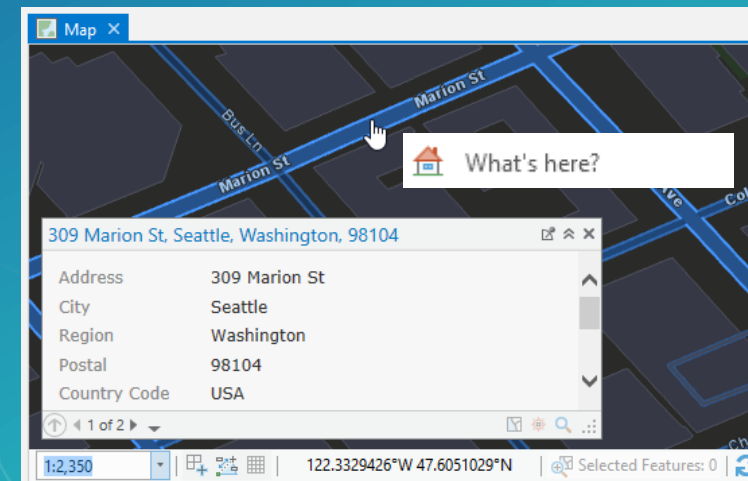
Map ×

Marion St

Bus Ln

Marion St

What's here?

Ave

Col

309 Marion St, Seattle, Washington, 98104

| | |
|---|---|
| Address | 309 Marion St |
| City | Seattle |
| Region | Washington |
| Postal | 98104 |
| Country Code | USA |

1 of 2

1:2,350

122.3329426°W 47.6051029°N

Selected Features: 0